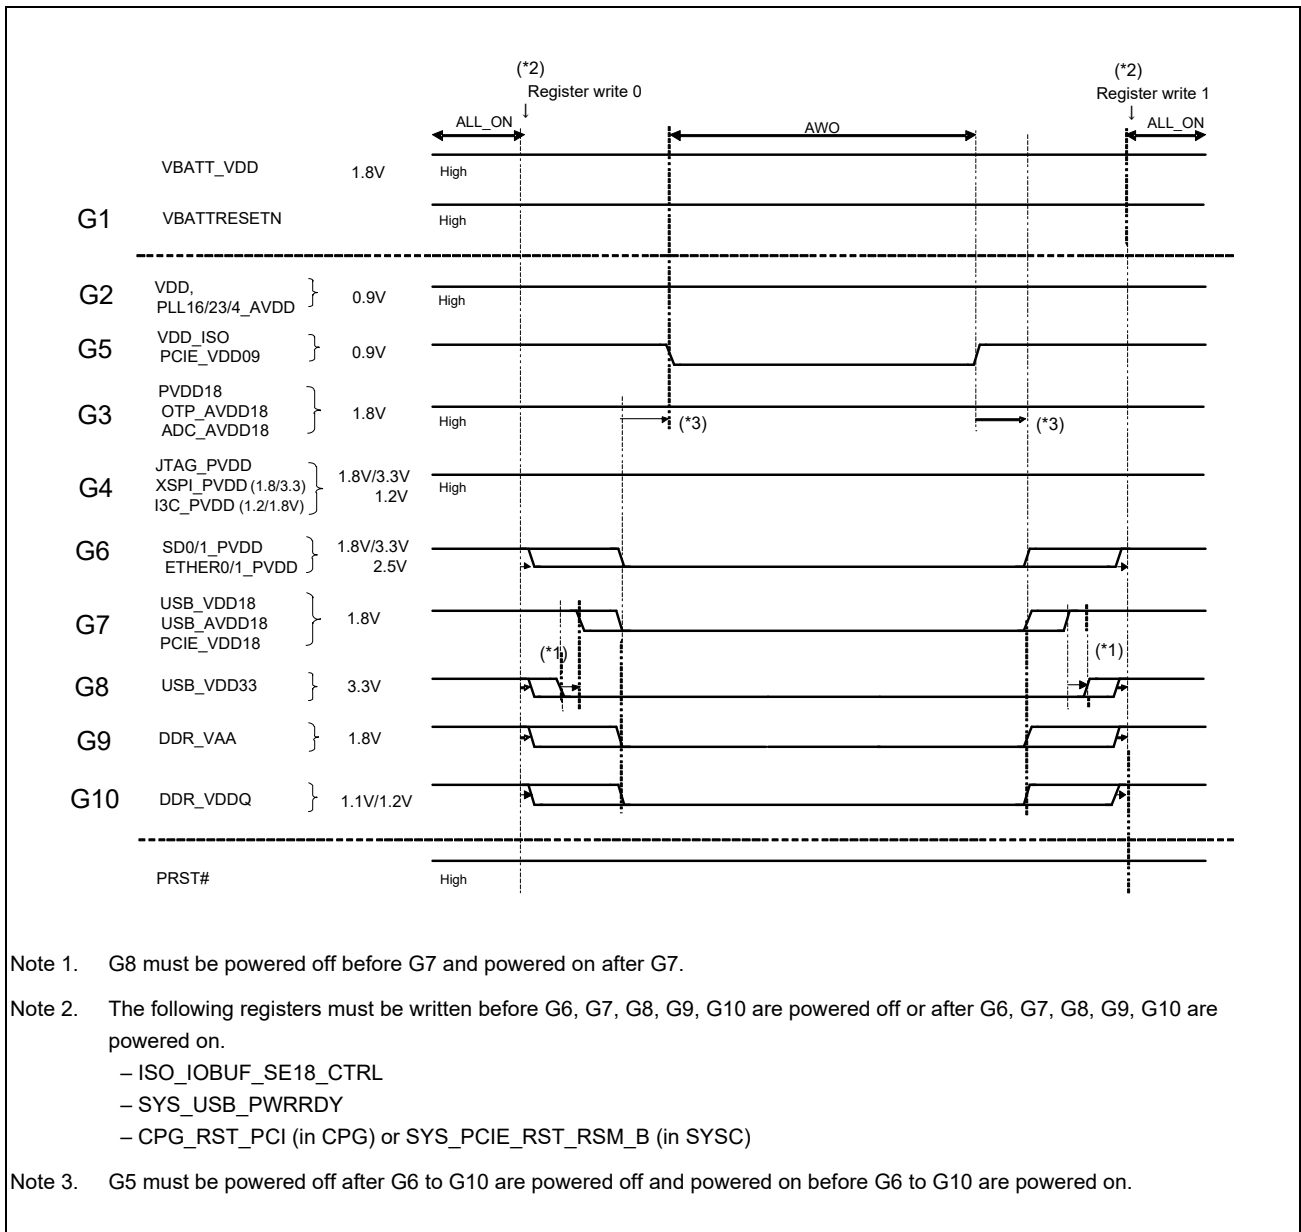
(*2)
Register write 0

(*2)
Register write 1

ALL_ON

AWO

ALL_ON

VBATT_VDD 1.8V High

G1 VBATTRESETN High

G2 VDD, PLL16/23/4_AVDD 0.9V High

G5 VDD_ISO PCIE_VDD09 0.9V

G3 PVDD18 OTP_AVDD18 ADC_AVDD18 1.8V High (*3) (*3)

G4 JTAG_PVDD XSPI_PVDD (1.8/3.3) I3C_PVDD (1.2/1.8V) 1.8V/3.3V 1.2V High

G6 SD0/1_PVDD ETHER0/1_PVDD 1.8V/3.3V 2.5V

G7 USB_VDD18 USB_AVDD18 PCIE_VDD18 1.8V

(*1) (*1)

G8 USB_VDD33 3.3V

G9 DDR_VAA 1.8V

G10 DDR_VDDQ 1.1V/1.2V

PRST# High

Note 1. G8 must be powered off before G7 and powered on after G7.

Note 2. The following registers must be written before G6, G7, G8, G9, G10 are powered off or after G6, G7, G8, G9, G10 are powered on.
– ISO_IOBUF_SE18_CTRL
– SYS_USB_PWRRDY
– CPG_RST_PCI (in CPG) or SYS_PCIE_RST_RSM_B (in SYSC)

Note 3. G5 must be powered off after G6 to G10 are powered off and powered on before G6 to G10 are powered on.